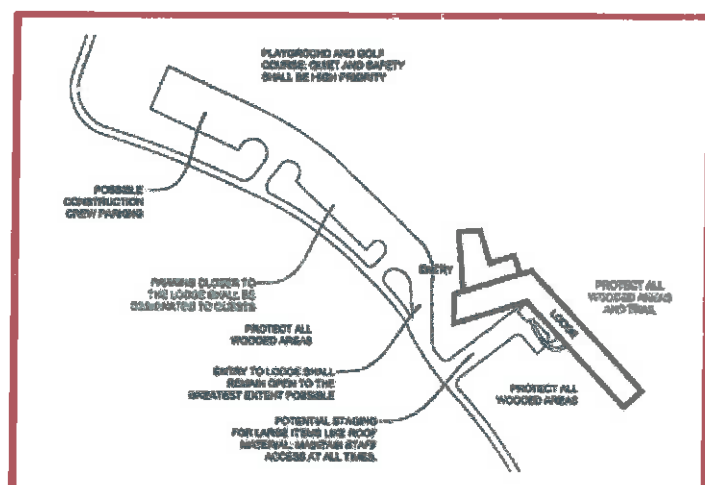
PLAYGROUND AND GOLF COURSE: QUIET AND SAFETY SHALL BE HIGH PRIORITY

POSSIBLE CONSTRUCTION CREW PARKING

PARKING CLOSER TO THE LODGE SHALL BE DESIGNATED TO GUESTS

ENTRY

PROTECT ALL WOODED AREAS AND TRAIL

LODGE

PROTECT ALL WOODED AREAS

ENTRY TO LODGE SHALL REMAIN OPEN TO THE GREATEST EXTENT POSSIBLE

PROTECT ALL WOODED AREAS

POTENTIAL STAGING FOR LARGE ITEMS LIKE ROOF MATERIAL. MAINTAIN STAFF ACCESS AT ALL TIMES.